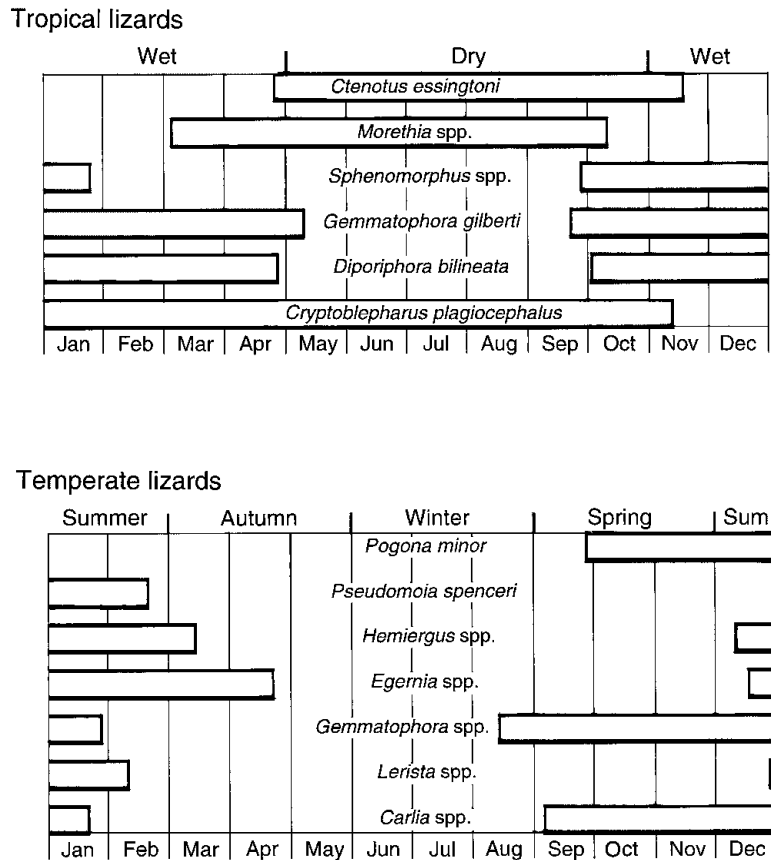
Tropical lizards

Wet | Dry | Wet

Ctenotus essingtoni

Morethia spp.

Sphenomorphus spp.

Gemmatophora gilberti

Diporiphora bilineata

Cryptoblepharus plagiocephalus

Jan | Feb | Mar | Apr | May | Jun | Jul | Aug | Sep | Oct | Nov | Dec

Temperate lizards

Summer | Autumn | Winter | Spring | Sum

Pogona minor

Pseudomoia spenceri

Hemiergus spp.

Egernia spp.

Gemmatophora spp.

Lerista spp.

Carlia spp.

Jan | Feb | Mar | Apr | May | Jun | Jul | Aug | Sep | Oct | Nov | Dec